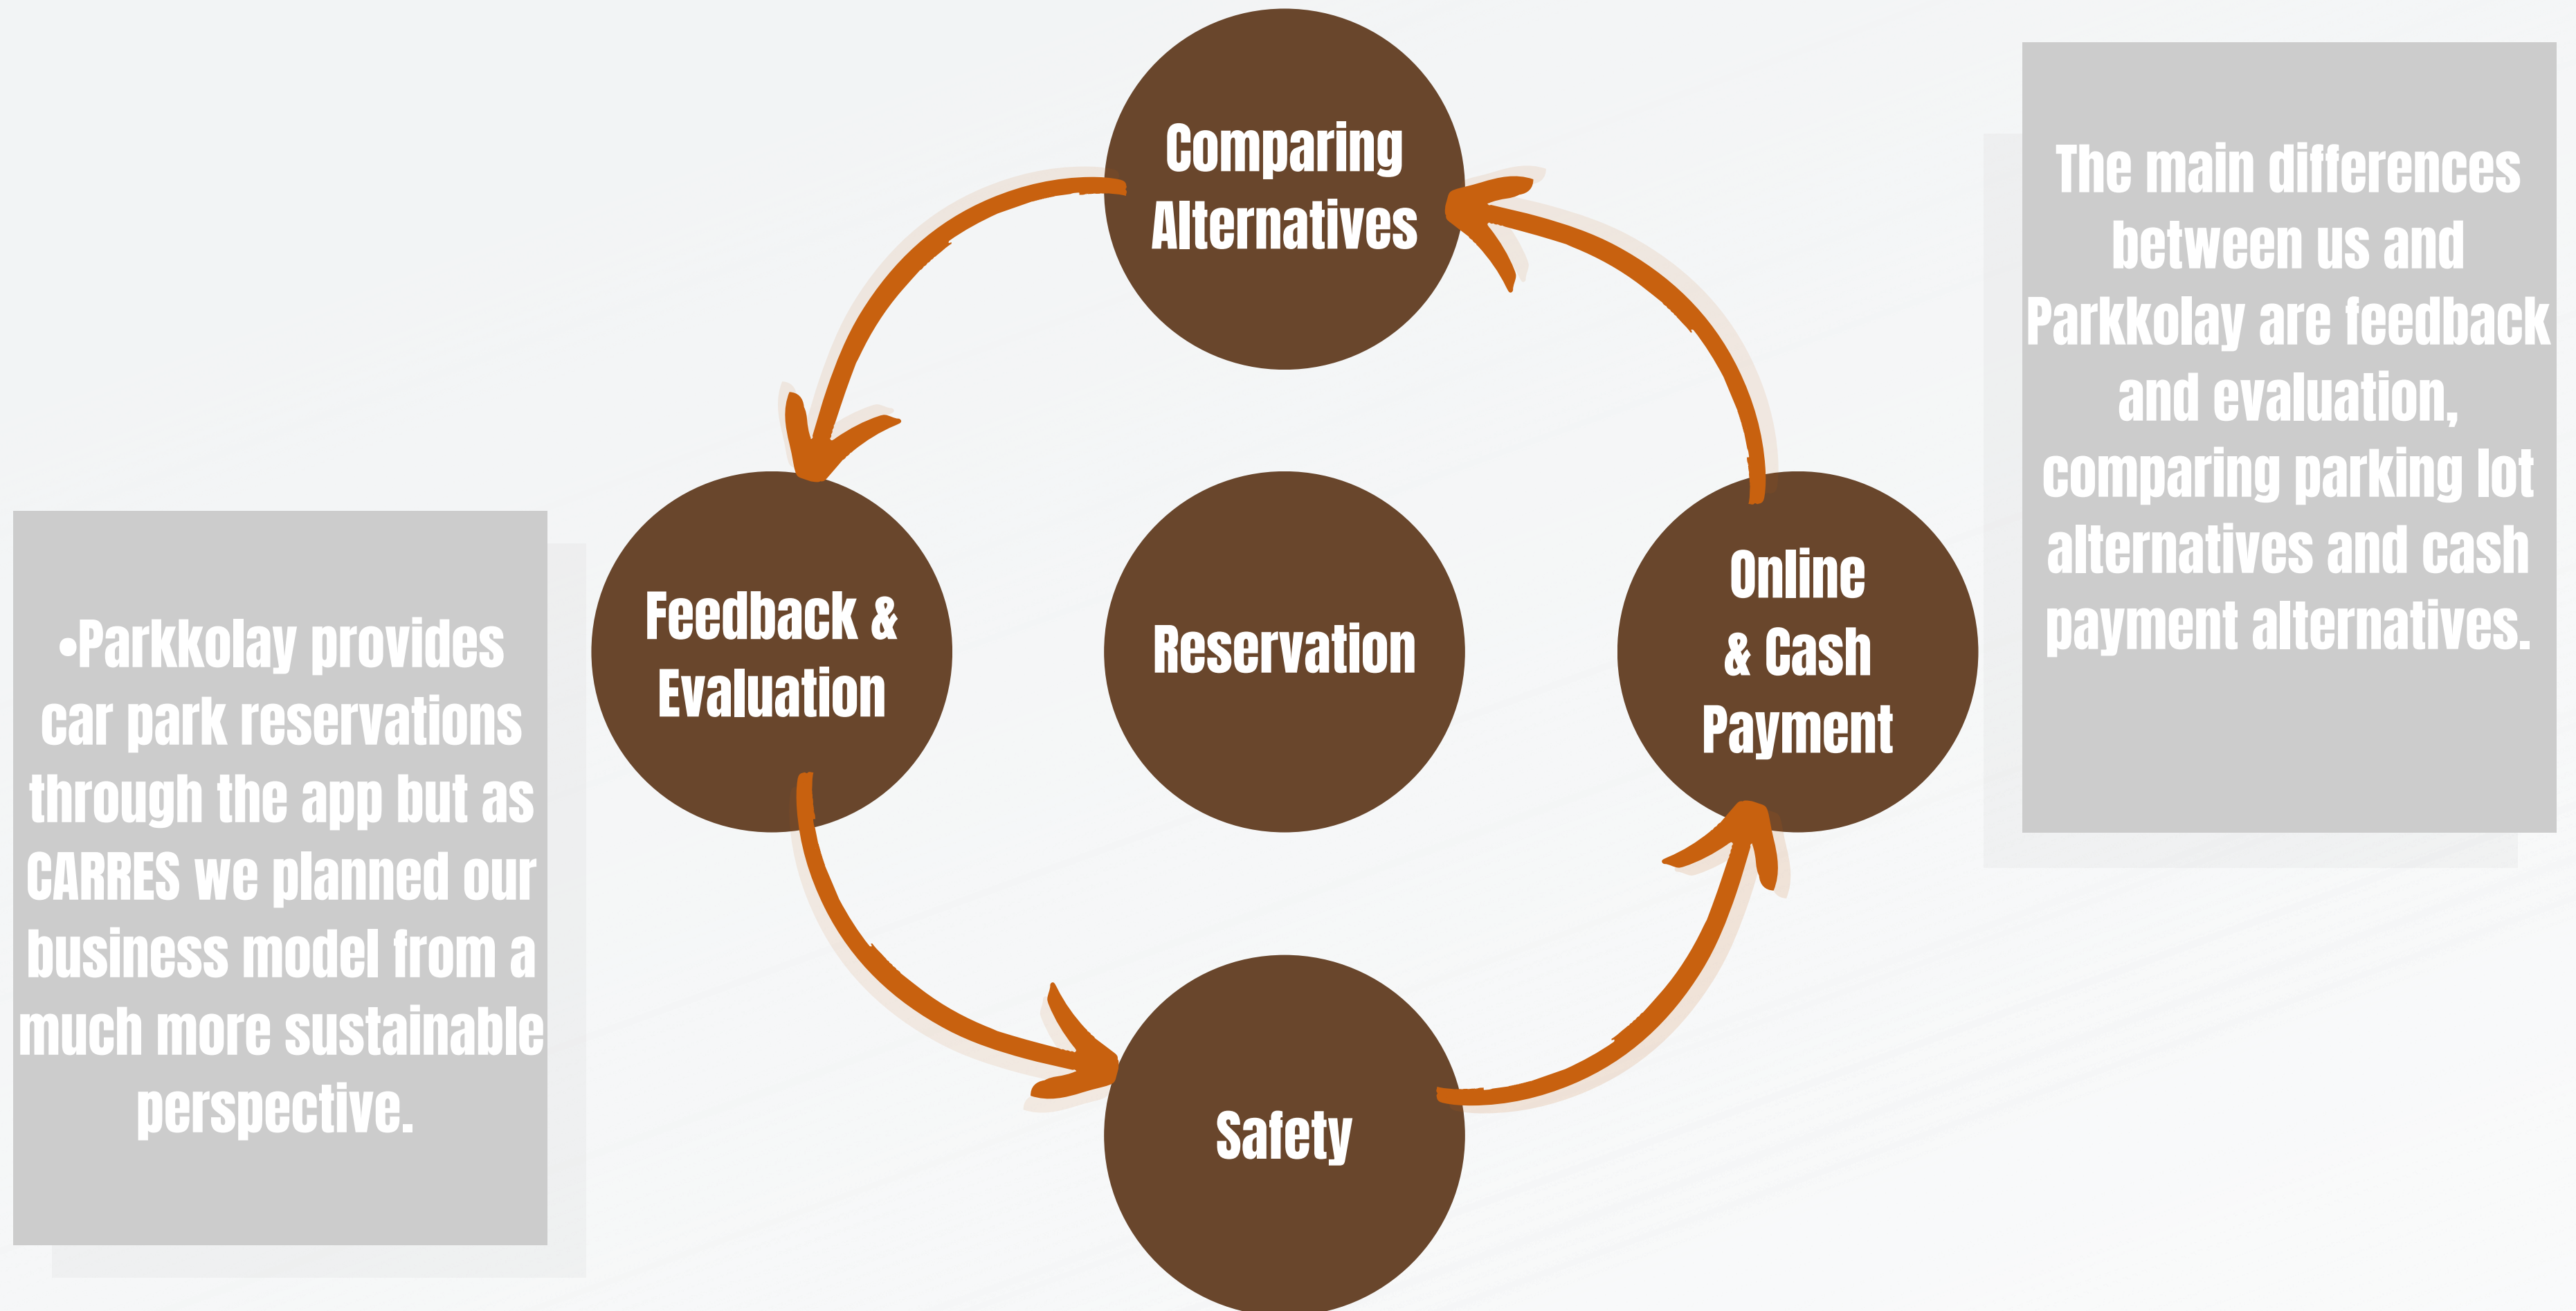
•Parkkolay provides car park reservations through the app but as CARRES we planned our business model from a much more sustainable perspective.

Comparing Alternatives

Feedback & Evaluation

Reservation

Online & Cash Payment

Safety

The main differences between us and Parkkolay are feedback and evaluation, comparing parking lot alternatives and cash payment alternatives.